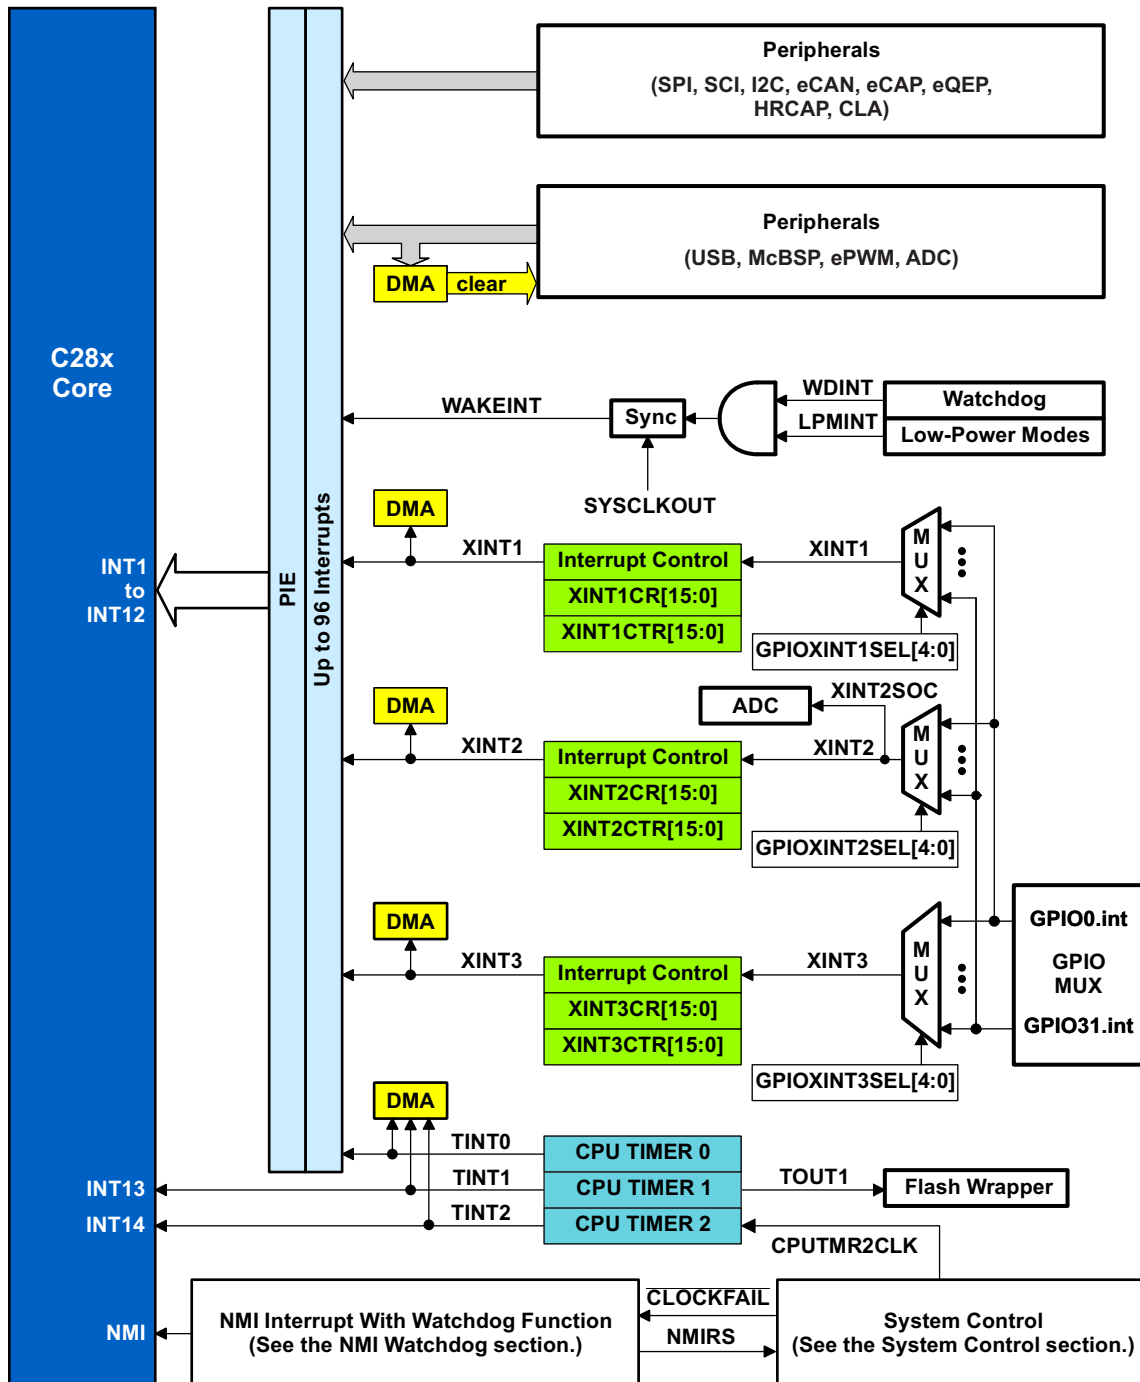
Peripherals
(SPI, SCI, I2C, eCAN, eCAP, eQEP, HRCAP, CLA)

Peripherals
(USB, McBSP, ePWM, ADC)

DMA clear

C28x Core

WAKEINT
Sync
WDINT
LPMINT
Watchdog
Low-Power Modes
SYSCLKOUT

PIE
Up to 96 Interrupts

INT1 to INT12

DMA
XINT1
Interrupt Control
XINT1CR[15:0]
XINT1CTR[15:0]
XINT1
MUX
GPIOXINT1SEL[4:0]

DMA
ADC
XINT2SOC
XINT2
Interrupt Control
XINT2CR[15:0]
XINT2CTR[15:0]
XINT2
MUX
GPIOXINT2SEL[4:0]

DMA
XINT3
Interrupt Control
XINT3CR[15:0]
XINT3CTR[15:0]
XINT3
MUX
GPIOXINT3SEL[4:0]

GPIO0.int
GPIO MUX
GPIO31.int

DMA
TINT0
CPU TIMER 0
INT13
TINT1
CPU TIMER 1
TOUT1
Flash Wrapper
INT14
TINT2
CPU TIMER 2
CPUTMR2CLK

NMI
NMI Interrupt With Watchdog Function
(See the NMI Watchdog section.)
CLOCKFAIL
NMIRS
System Control
(See the System Control section.)